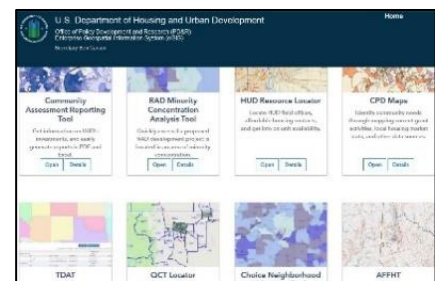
U.S. Department of Housing and Urban Development

Office of Policy Development and Research (PD&R)
Enterprise Geospatial Information System (eGIS)

Home

Community Assessment Reporting Tool

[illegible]

Open Details

RAD Minority Concentration Analysis Tool

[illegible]

Open Details

HUD Resource Locator

Locate HUD field offices, affordable housing sections, and get info on unit availability.

Open Details

CPD Maps

Identify community needs through mapping current grant activities, local housing market data, and other data sources.

Open Details

TDAT

QCT Locator

Choice Neighborhood

AFFHT